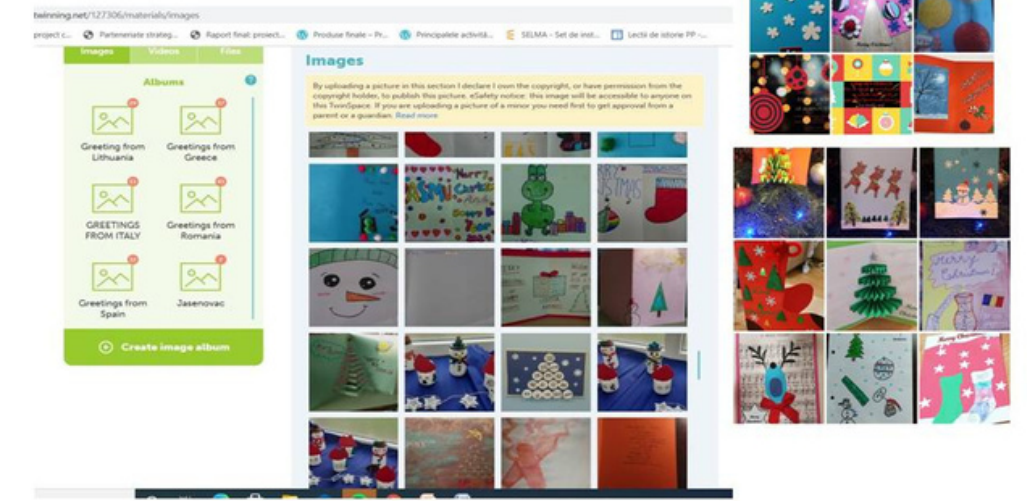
twinning.net/127306/materials/images

project c... Parteneriate strateg... Raport final: project... Produse finale – Pr... Principalele activită... SELMA – Set de inst... Lecții de istorie PP -...

Images Videos Files

Albums

Greeting from Lithuania

Greetings from Greece

GREETINGS FROM ITALY

Greetings from Romania

Greetings from Spain

Jasenovac

Create image album

Images

By uploading a picture in this section I declare I own the copyright, or have permission from the copyright holder, to publish this picture. eSafety notice: this image will be accessible to anyone on this TwinSpace. If you are uploading a picture of a minor you need first to get approval from a parent or a guardian. Read more

Merry Christmas

Merry Christmas!